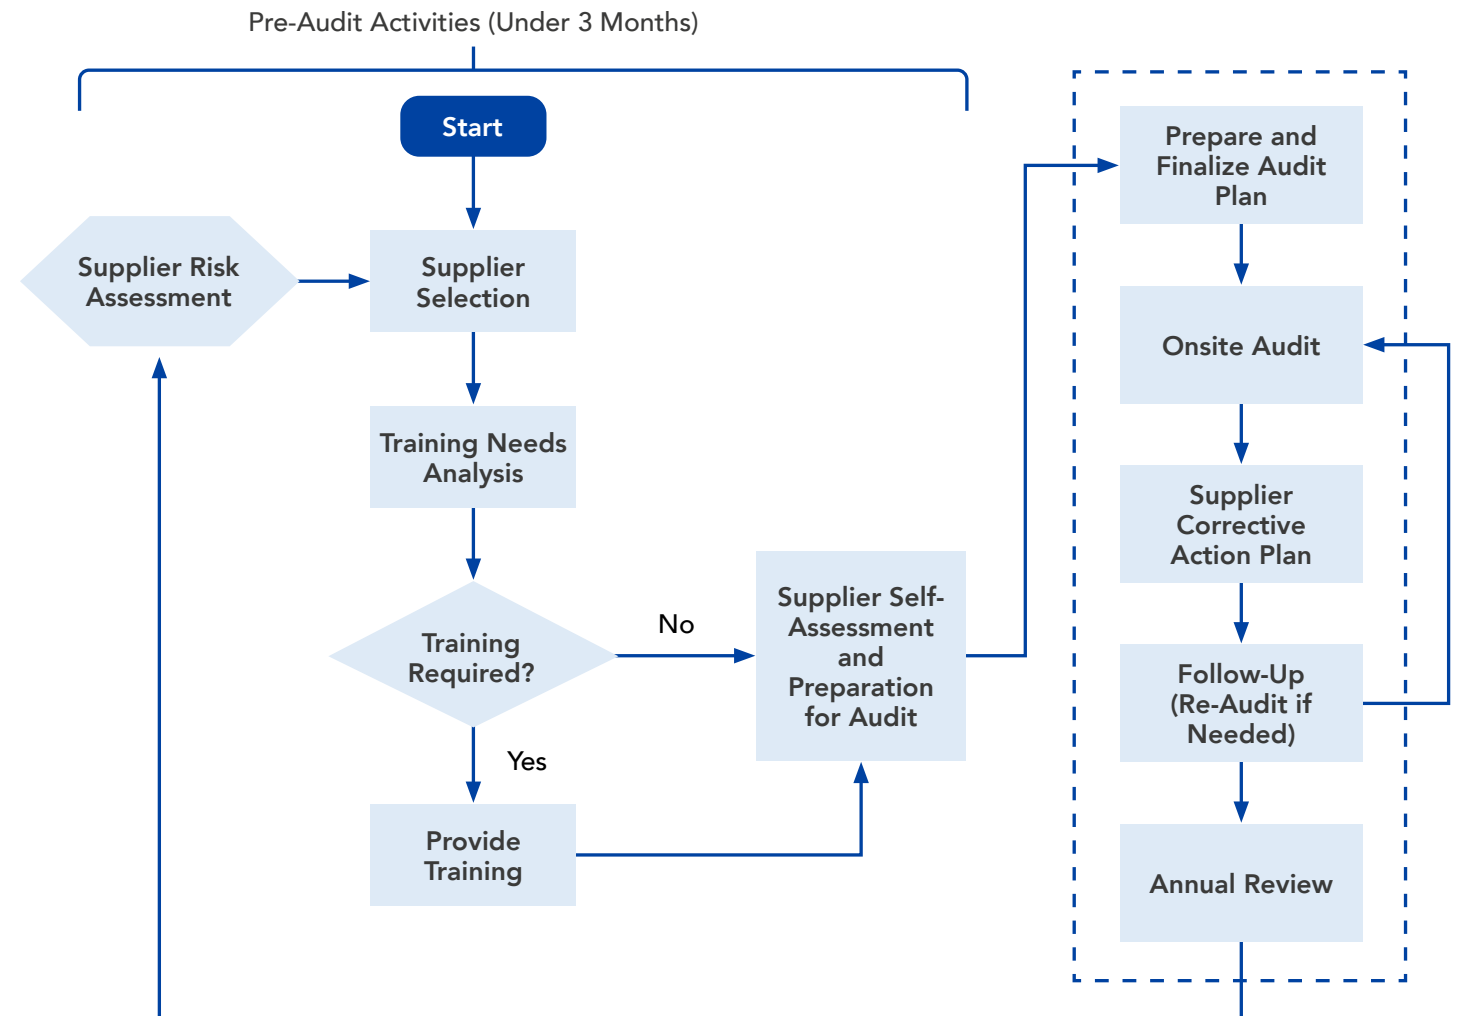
Pre-Audit Activities (Under 3 Months)

Start

Supplier Risk Assessment

Supplier Selection

Training Needs Analysis

Training Required?

No

Yes

Provide Training

Supplier Self-Assessment and Preparation for Audit

Prepare and Finalize Audit Plan

Onsite Audit

Supplier Corrective Action Plan

Follow-Up (Re-Audit if Needed)

Annual Review